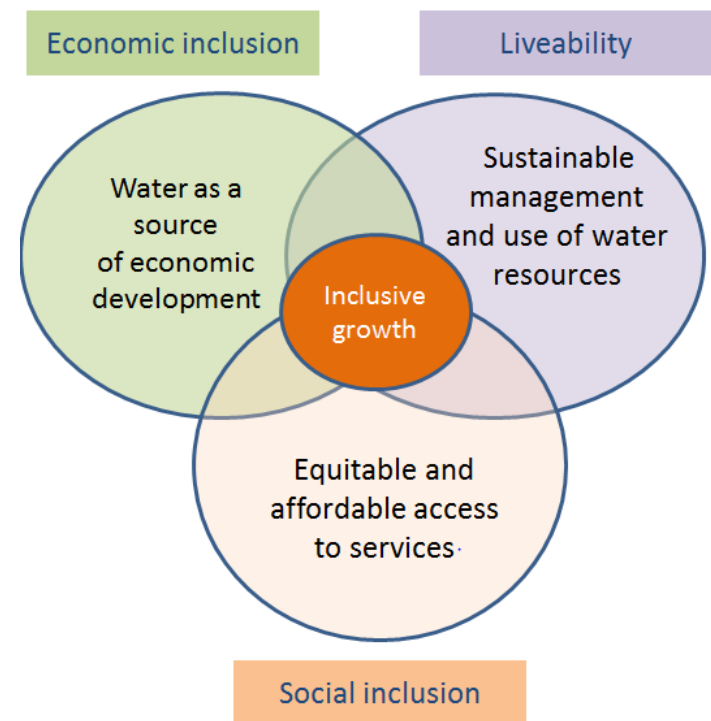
Economic inclusion

Liveability

Water as a source of economic development

Sustainable management and use of water resources

Inclusive growth

Equitable and affordable access to services

Social inclusion